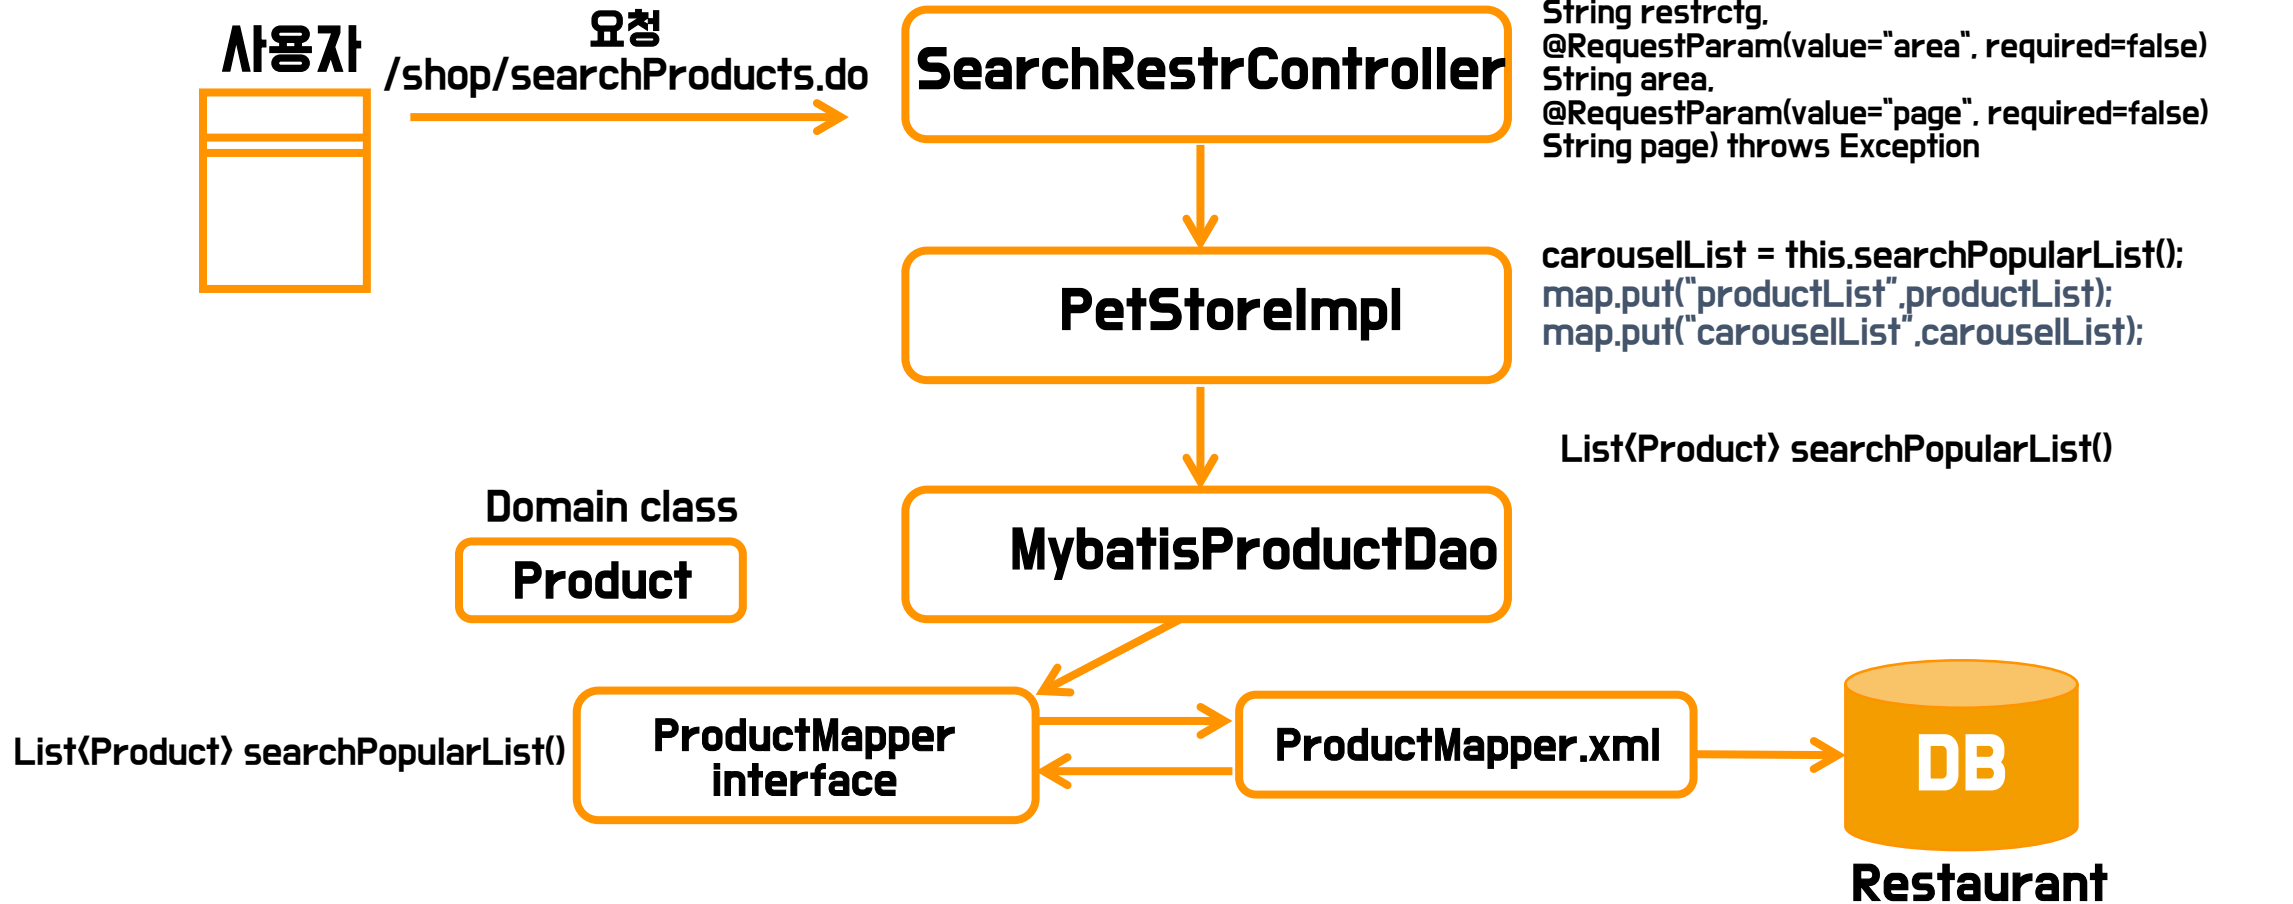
사용자

요청
/shop/searchProducts.do

SearchRestrController

String restrctg,
@RequestParam(value="area", required=false)
String area,
@RequestParam(value="page", required=false)
String page) throws Exception

PetStoreImpl

carouselList = this.searchPopularList();
map.put("productList",productList);
map.put("carouselList",carouselList);

List<Product> searchPopularList()

Domain class

Product

MybatisProductDao

List<Product> searchPopularList()

ProductMapper interface

ProductMapper.xml

DB

Restaurant